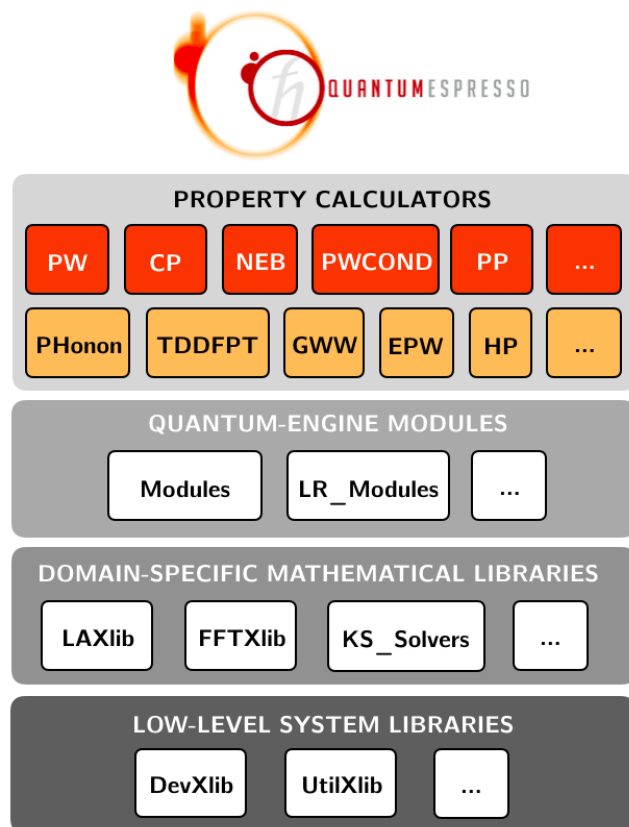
QUANTUMESPRESSO

PROPERTY CALCULATORS

PW CP NEB PWCOND PP ...

PHonon TDDFPT GWW EPW HP ...

QUANTUM-ENGINE MODULES

Modules LR_Modules ...

DOMAIN-SPECIFIC MATHEMATICAL LIBRARIES

LAXlib FFTXlib KS_Solvers ...

LOW-LEVEL SYSTEM LIBRARIES

DevXlib UtilXlib ...